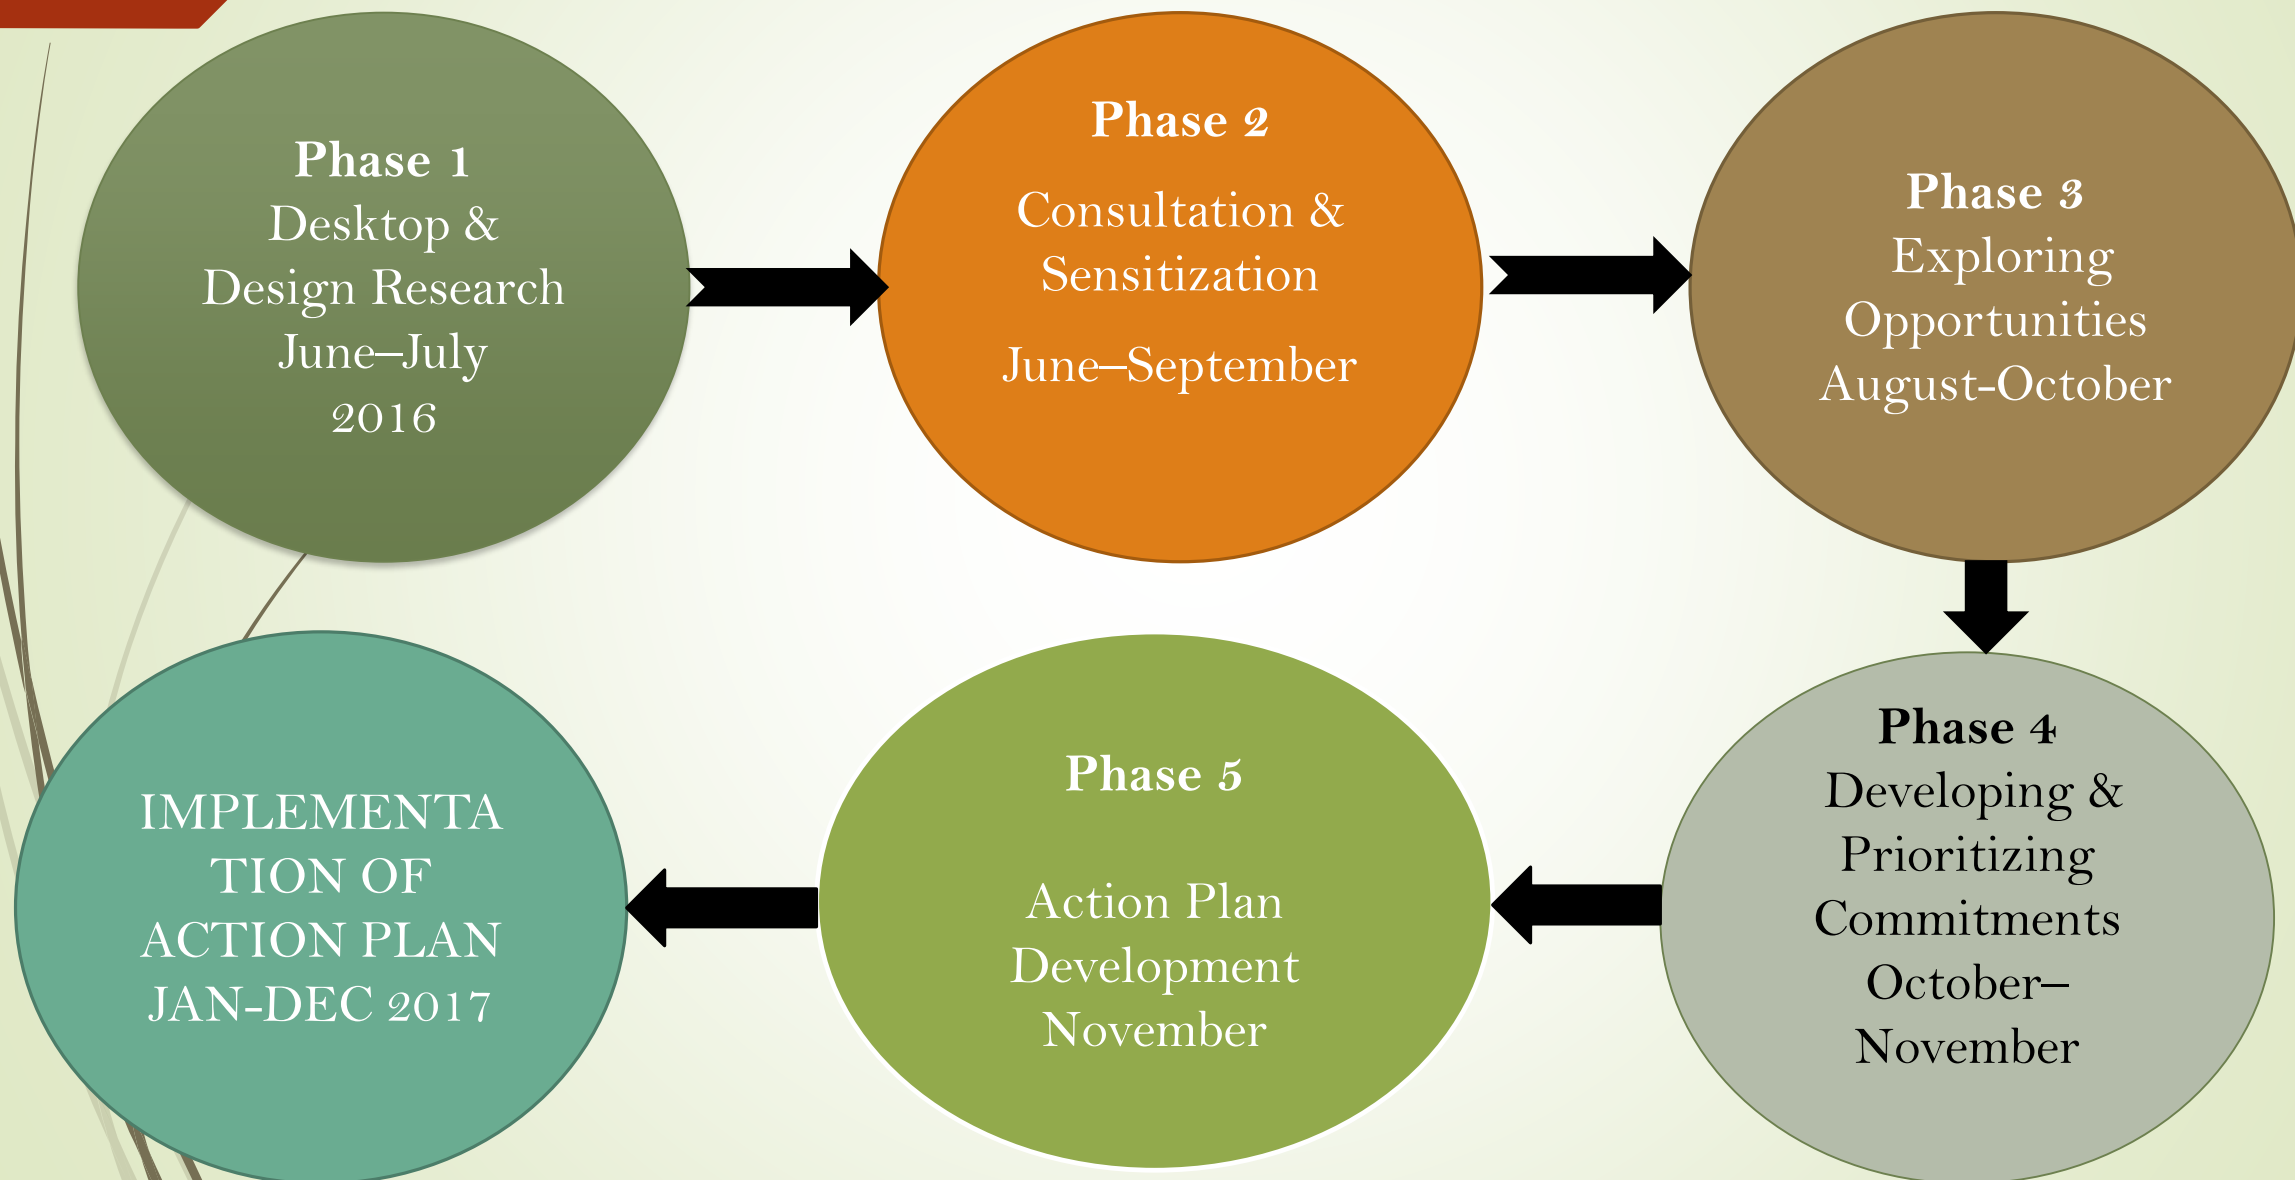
Phase 1
Desktop & Design Research
June–July 2016

Phase 2
Consultation & Sensitization

June–September

Phase 3
Exploring Opportunities
August-October

Phase 4
Developing & Prioritizing Commitments
October–November

Phase 5

Action Plan Development
November

IMPLEMENTATION OF ACTION PLAN
JAN-DEC 2017